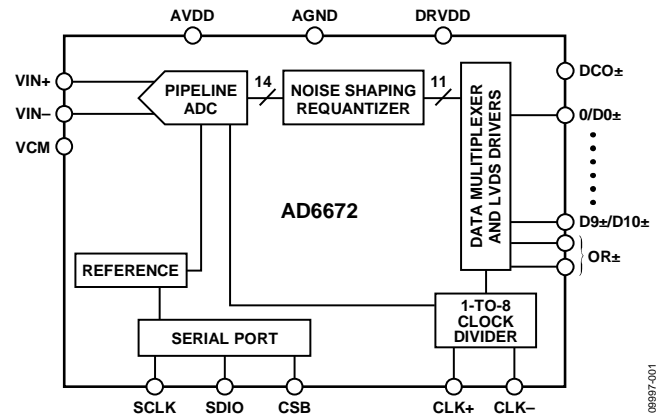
AVDD
AGND
DRVDD
VIN+
VIN–
VCM
PIPELINE ADC
14
NOISE SHAPING REQUANTIZER
11
DATA MULTIPLEXER AND LVDS DRIVERS
DCO±
0/D0±
D9±/D10±
OR±
AD6672
REFERENCE
SERIAL PORT
1-TO-8 CLOCK DIVIDER
SCLK
SDIO
CSB
CLK+
CLK–
09997-001